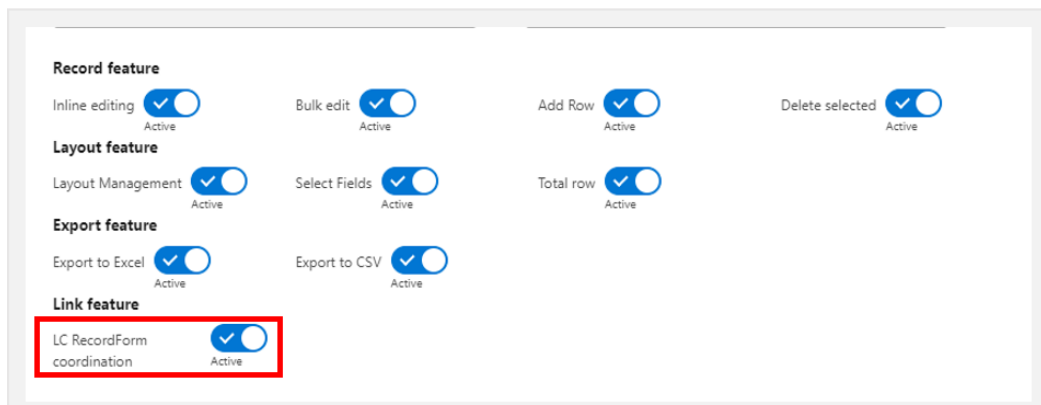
Record feature

Inline editing Active

Bulk edit Active

Add Row Active

Delete selected Active

Layout feature

Layout Management Active

Select Fields Active

Total row Active

Export feature

Export to Excel Active

Export to CSV Active

Link feature

LC RecordForm coordination Active